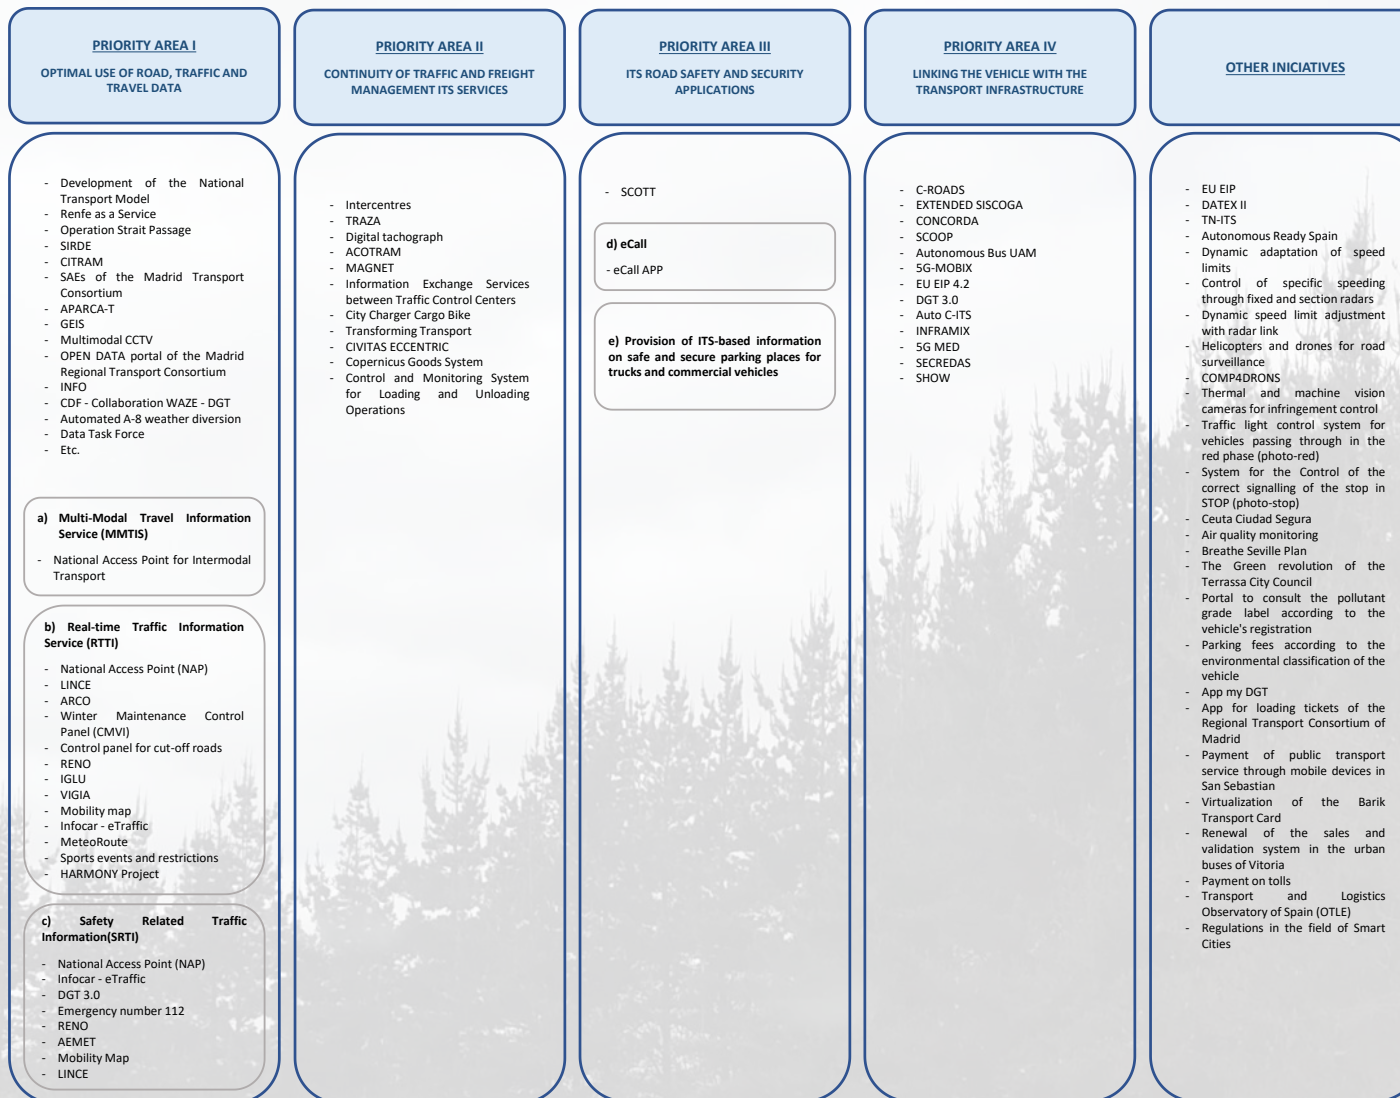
PRIORITY AREA I

OPTIMAL USE OF ROAD, TRAFFIC AND TRAVEL DATA

- Development of the National Transport Model
- Renfe as a Service
- Operation Strait Passage
- SIRDE
- CITRAM
- SAEs of the Madrid Transport Consortium
- APARCA-T
- GEIS
- Multimodal CCTV
- OPEN DATA portal of the Madrid Regional Transport Consortium
- INFO
- CDF - Collaboration WAZE - DGT
- Automated A-8 weather diversion
- Data Task Force
- Etc.

a) Multi-Modal Travel Information Service (MMTIS)

- National Access Point for Intermodal Transport

b) Real-time Traffic Information Service (RTTI)

- National Access Point (NAP)
- LINCE
- ARCO
- Winter Maintenance Control Panel (CMVI)
- Control panel for cut-off roads
- RENO
- IGLU
- VIGIA
- Mobility map
- Infocar - eTraffic
- MeteoRoute
- Sports events and restrictions
- HARMONY Project

c) Safety Related Traffic Information(SRTI)

- National Access Point (NAP)
- Infocar - eTraffic
- DGT 3.0
- Emergency number 112
- RENO
- AEMET
- Mobility Map
- LINCE

PRIORITY AREA II

CONTINUITY OF TRAFFIC AND FREIGHT MANAGEMENT ITS SERVICES

- Intercentres
- TRAZA
- Digital tachograph
- ACOTRAM
- MAGNET
- Information Exchange Services between Traffic Control Centers
- City Charger Cargo Bike
- Transforming Transport
- CIVITAS ECCENTRIC
- Copernicus Goods System
- Control and Monitoring System for Loading and Unloading Operations

PRIORITY AREA III

ITS ROAD SAFETY AND SECURITY APPLICATIONS

- SCOTT

d) eCall

- eCall APP

e) Provision of ITS-based information on safe and secure parking places for trucks and commercial vehicles

PRIORITY AREA IV

LINKING THE VEHICLE WITH THE TRANSPORT INFRASTRUCTURE

- C-ROADS
- EXTENDED SISCOGA
- CONCORDA
- SCOOP
- Autonomous Bus UAM
- 5G-MOBIX
- EU EIP 4.2
- DGT 3.0
- Auto C-ITS
- INFRAMIX
- 5G MED
- SECREDAS
- SHOW

OTHER INICIATIVES

- EU EIP
- DATEX II
- TN-ITS
- Autonomous Ready Spain
- Dynamic adaptation of speed limits
- Control of specific speeding through fixed and section radars
- Dynamic speed limit adjustment with radar link
- Helicopters and drones for road surveillance
- COMP4DRONS
- Thermal and machine vision cameras for infringement control
- Traffic light control system for vehicles passing through in the red phase (photo-red)
- System for the Control of the correct signalling of the stop in STOP (photo-stop)
- Ceuta Ciudad Segura
- Air quality monitoring
- Breathe Seville Plan
- The Green revolution of the Terrassa City Council
- Portal to consult the pollutant grade label according to the vehicle's registration
- Parking fees according to the environmental classification of the vehicle
- App my DGT
- App for loading tickets of the Regional Transport Consortium of Madrid
- Payment of public transport service through mobile devices in San Sebastian
- Virtualization of the Barik Transport Card
- Renewal of the sales and validation system in the urban buses of Vitoria
- Payment on tolls
- Transport and Logistics Observatory of Spain (OTLE)
- Regulations in the field of Smart Cities